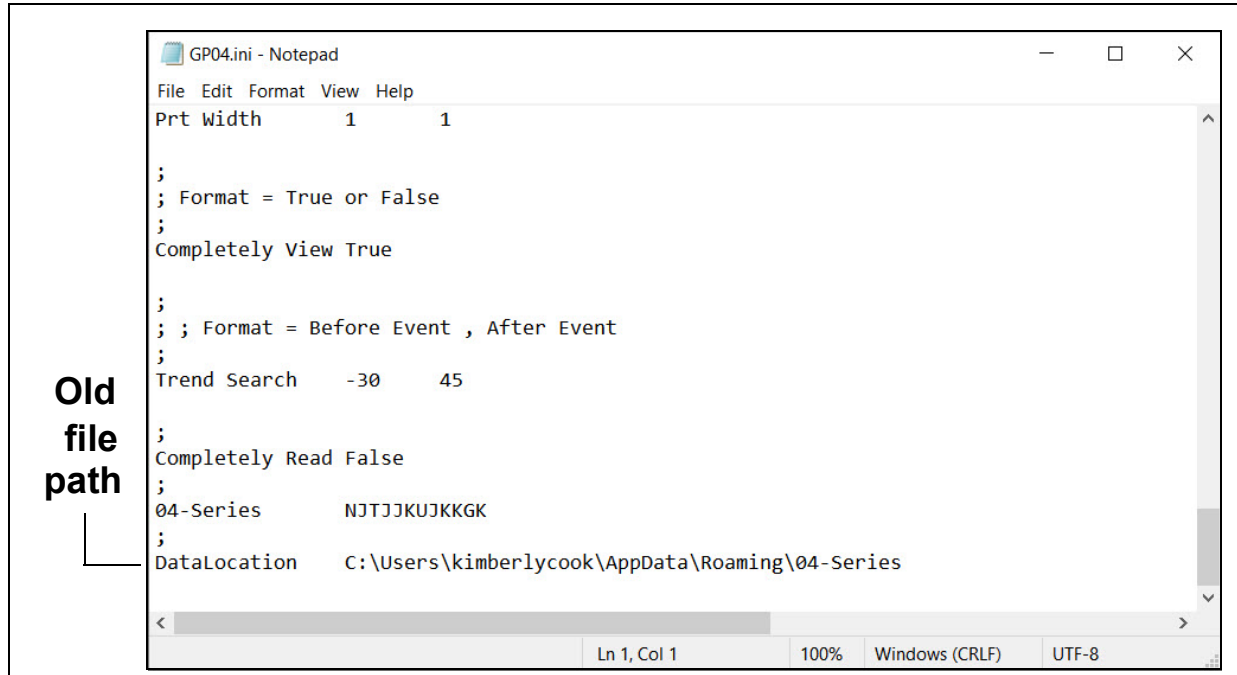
GP04.ini - Notepad

File Edit Format View Help

Prt Width 1 1

;
; Format = True or False
;
Completely View True

;
; ; Format = Before Event , After Event
;
Trend Search -30 45

;
Completely Read False
;
04-Series NJTJJKUJKKGK
;
DataLocation C:\Users\kimberlycook\AppData\Roaming\04-Series

Old file path

Ln 1, Col 1 100% Windows (CRLF) UTF-8